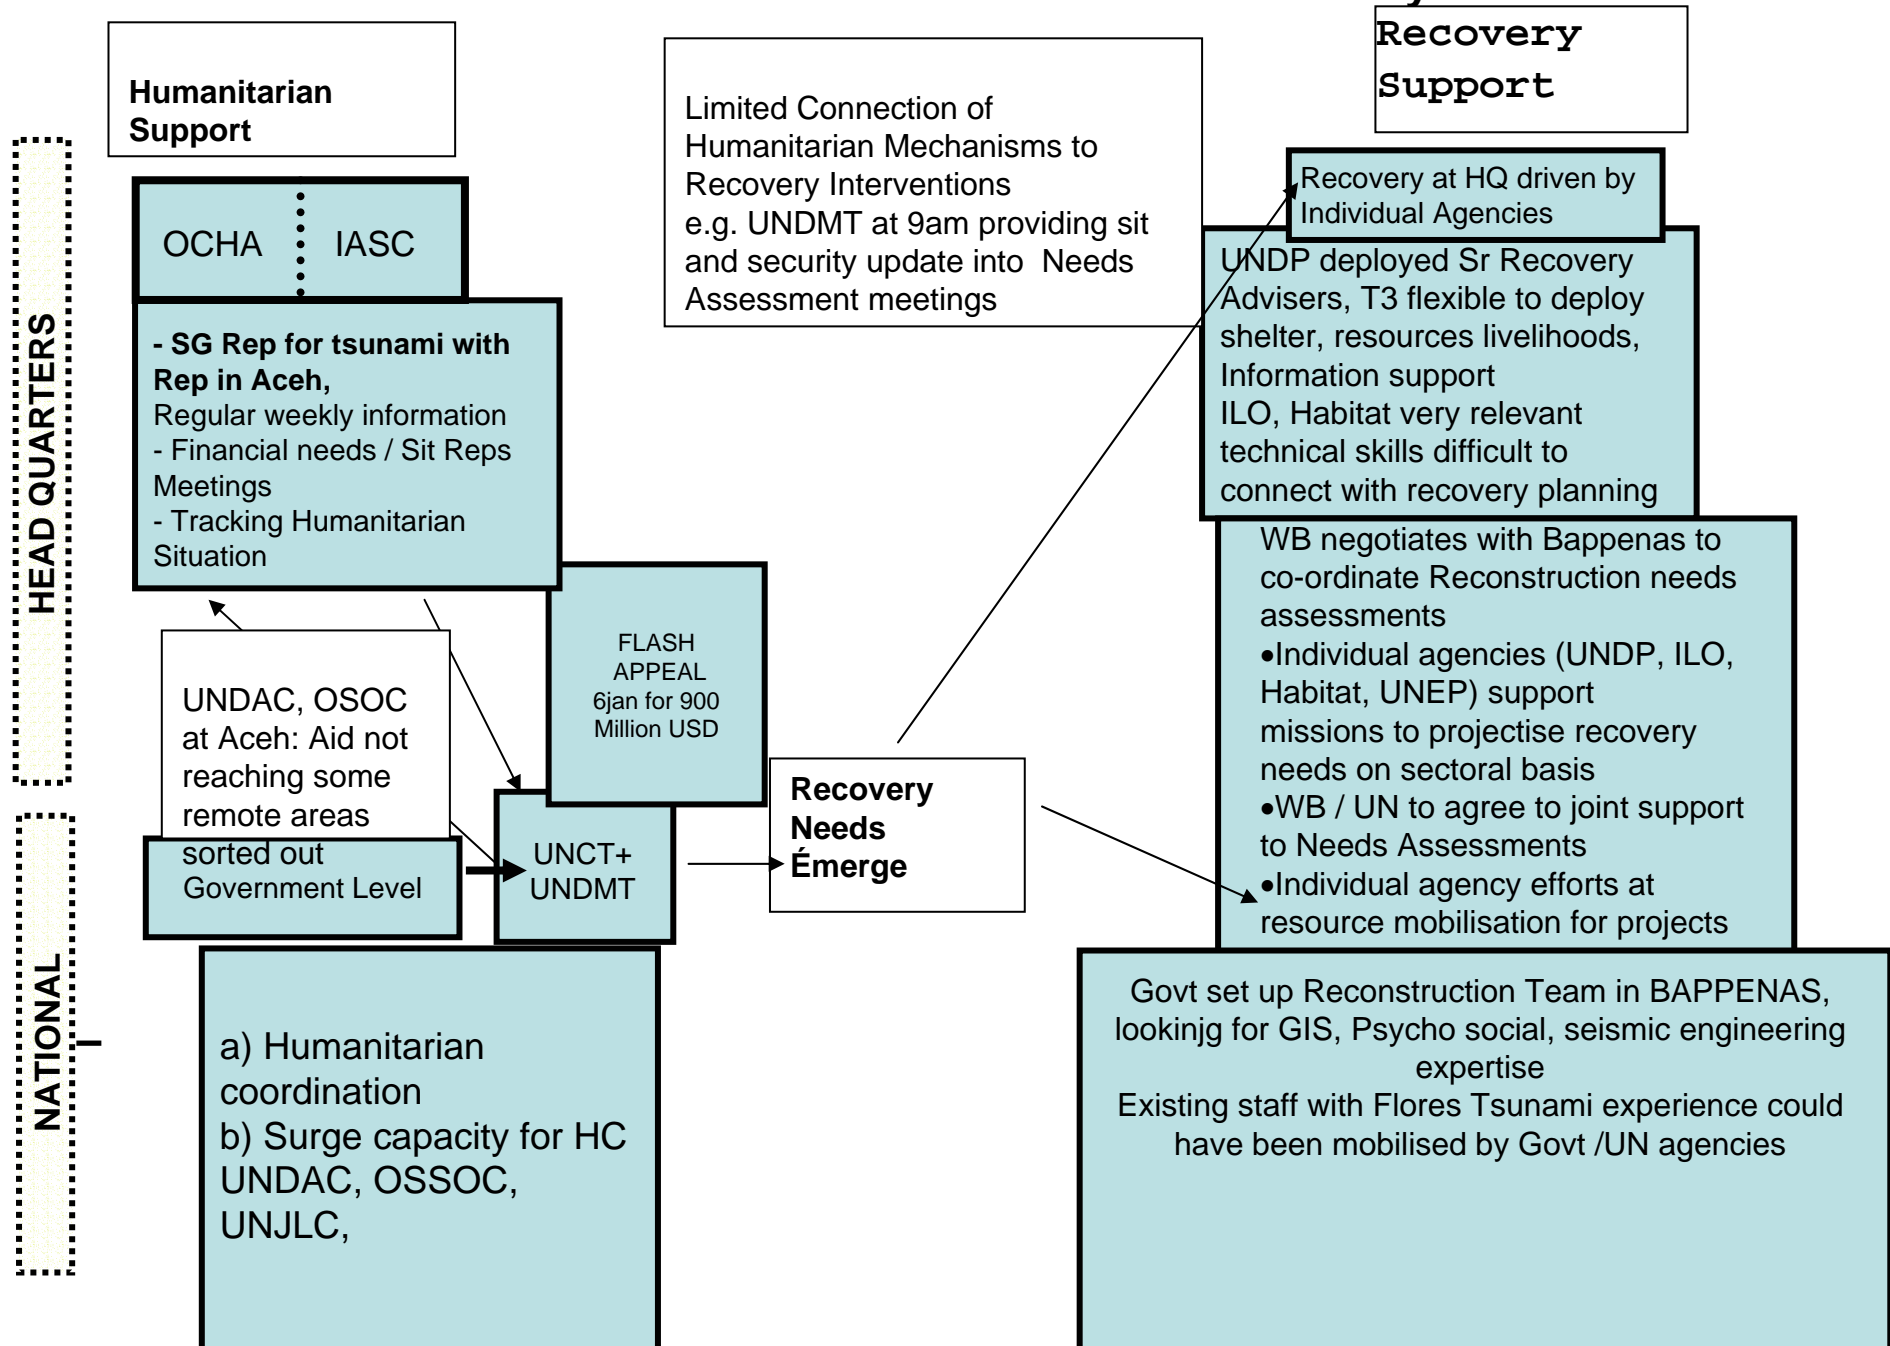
HEAD QUARTERS

NATIONAL

Humanitarian Support

OCHA IASC

- SG Rep for tsunami with Rep in Aceh,
Regular weekly information
- Financial needs / Sit Reps Meetings
- Tracking Humanitarian Situation

UNDAC, OSOC at Aceh: Aid not reaching some remote areas sorted out Government Level

FLASH APPEAL 6jan for 900 Million USD

UNCT+ UNDMT

a) Humanitarian coordination
b) Surge capacity for HC UNDAC, OSSOC, UNJLC,

Limited Connection of Humanitarian Mechanisms to Recovery Interventions
e.g. UNDMT at 9am providing sit and security update into Needs Assessment meetings

Recovery Needs Émerge

Recovery Support

Recovery at HQ driven by Individual Agencies

UNDP deployed Sr Recovery Advisers, T3 flexible to deploy shelter, resources livelihoods, Information support
ILO, Habitat very relevant technical skills difficult to connect with recovery planning

WB negotiates with Bappenas to co-ordinate Reconstruction needs assessments
•Individual agencies (UNDP, ILO, Habitat, UNEP) support missions to projectise recovery needs on sectoral basis
•WB / UN to agree to joint support to Needs Assessments
•Individual agency efforts at resource mobilisation for projects

Govt set up Reconstruction Team in BAPPENAS, lookinjg for GIS, Psycho social, seismic engineering expertise
Existing staff with Flores Tsunami experience could have been mobilised by Govt /UN agencies